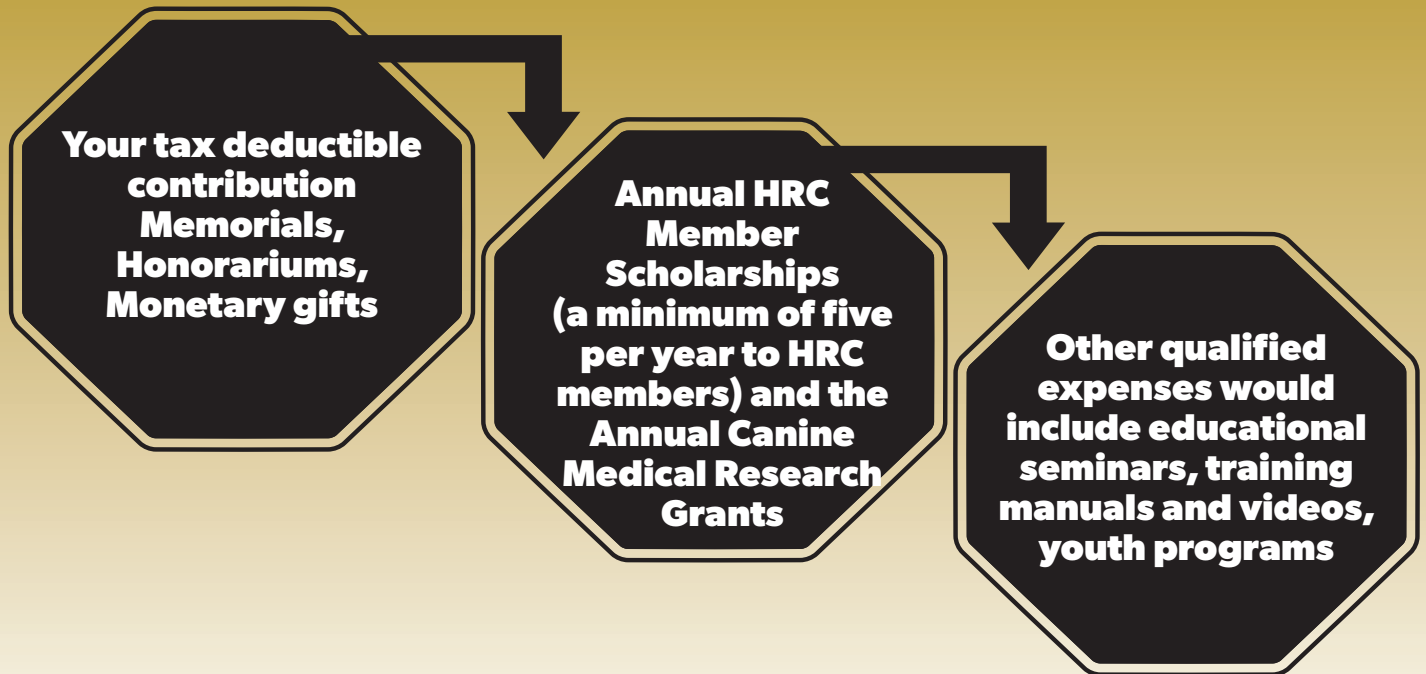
Your tax deductible contribution Memorials, Honorariums, Monetary gifts

Annual HRC Member Scholarships (a minimum of five per year to HRC members) and the Annual Canine Medical Research Grants

Other qualified expenses would include educational seminars, training manuals and videos, youth programs